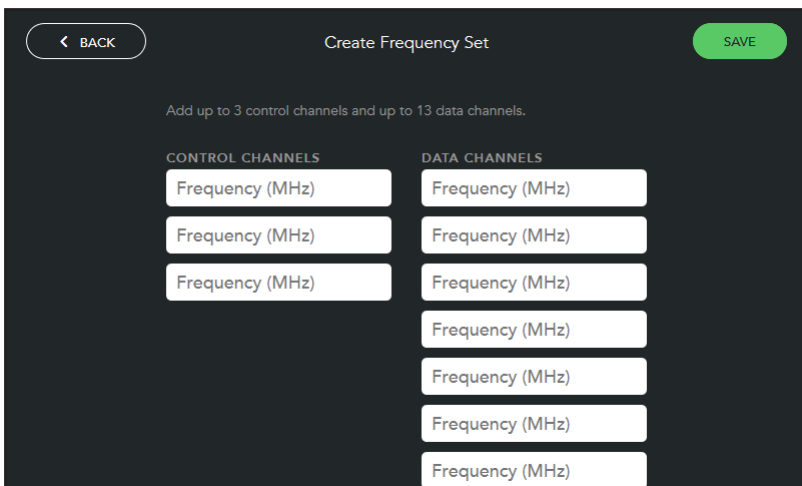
BACK

Create Frequency Set

SAVE

Add up to 3 control channels and up to 13 data channels.

CONTROL CHANNELS

Frequency (MHz)

Frequency (MHz)

Frequency (MHz)

DATA CHANNELS

Frequency (MHz)

Frequency (MHz)

Frequency (MHz)

Frequency (MHz)

Frequency (MHz)

Frequency (MHz)

Frequency (MHz)